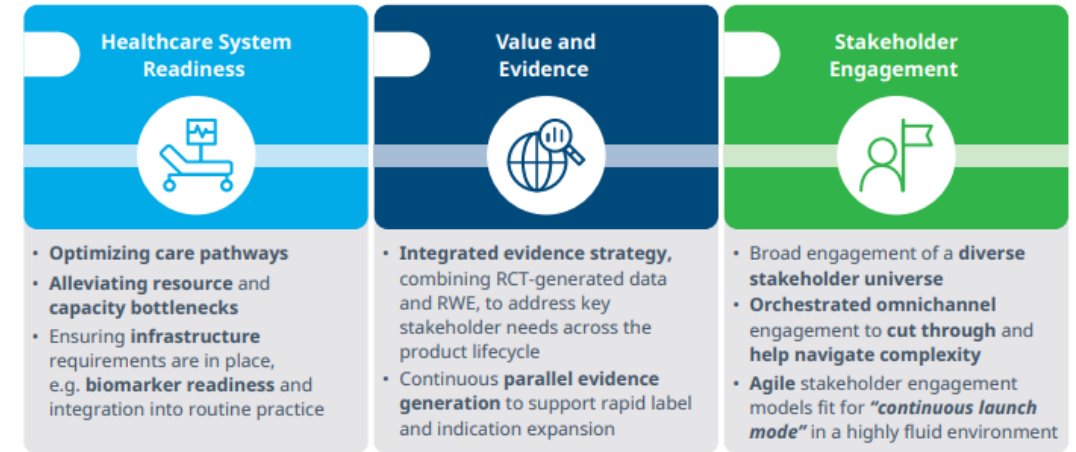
Healthcare System Readiness

• Optimizing care pathways
• Alleviating resource and capacity bottlenecks
• Ensuring infrastructure requirements are in place, e.g. biomarker readiness and integration into routine practice

Value and Evidence

• Integrated evidence strategy, combining RCT-generated data and RWE, to address key stakeholder needs across the product lifecycle
• Continuous parallel evidence generation to support rapid label and indication expansion

Stakeholder Engagement

• Broad engagement of a diverse stakeholder universe
• Orchestrated omnichannel engagement to cut through and help navigate complexity
• Agile stakeholder engagement models fit for "continuous launch mode" in a highly fluid environment